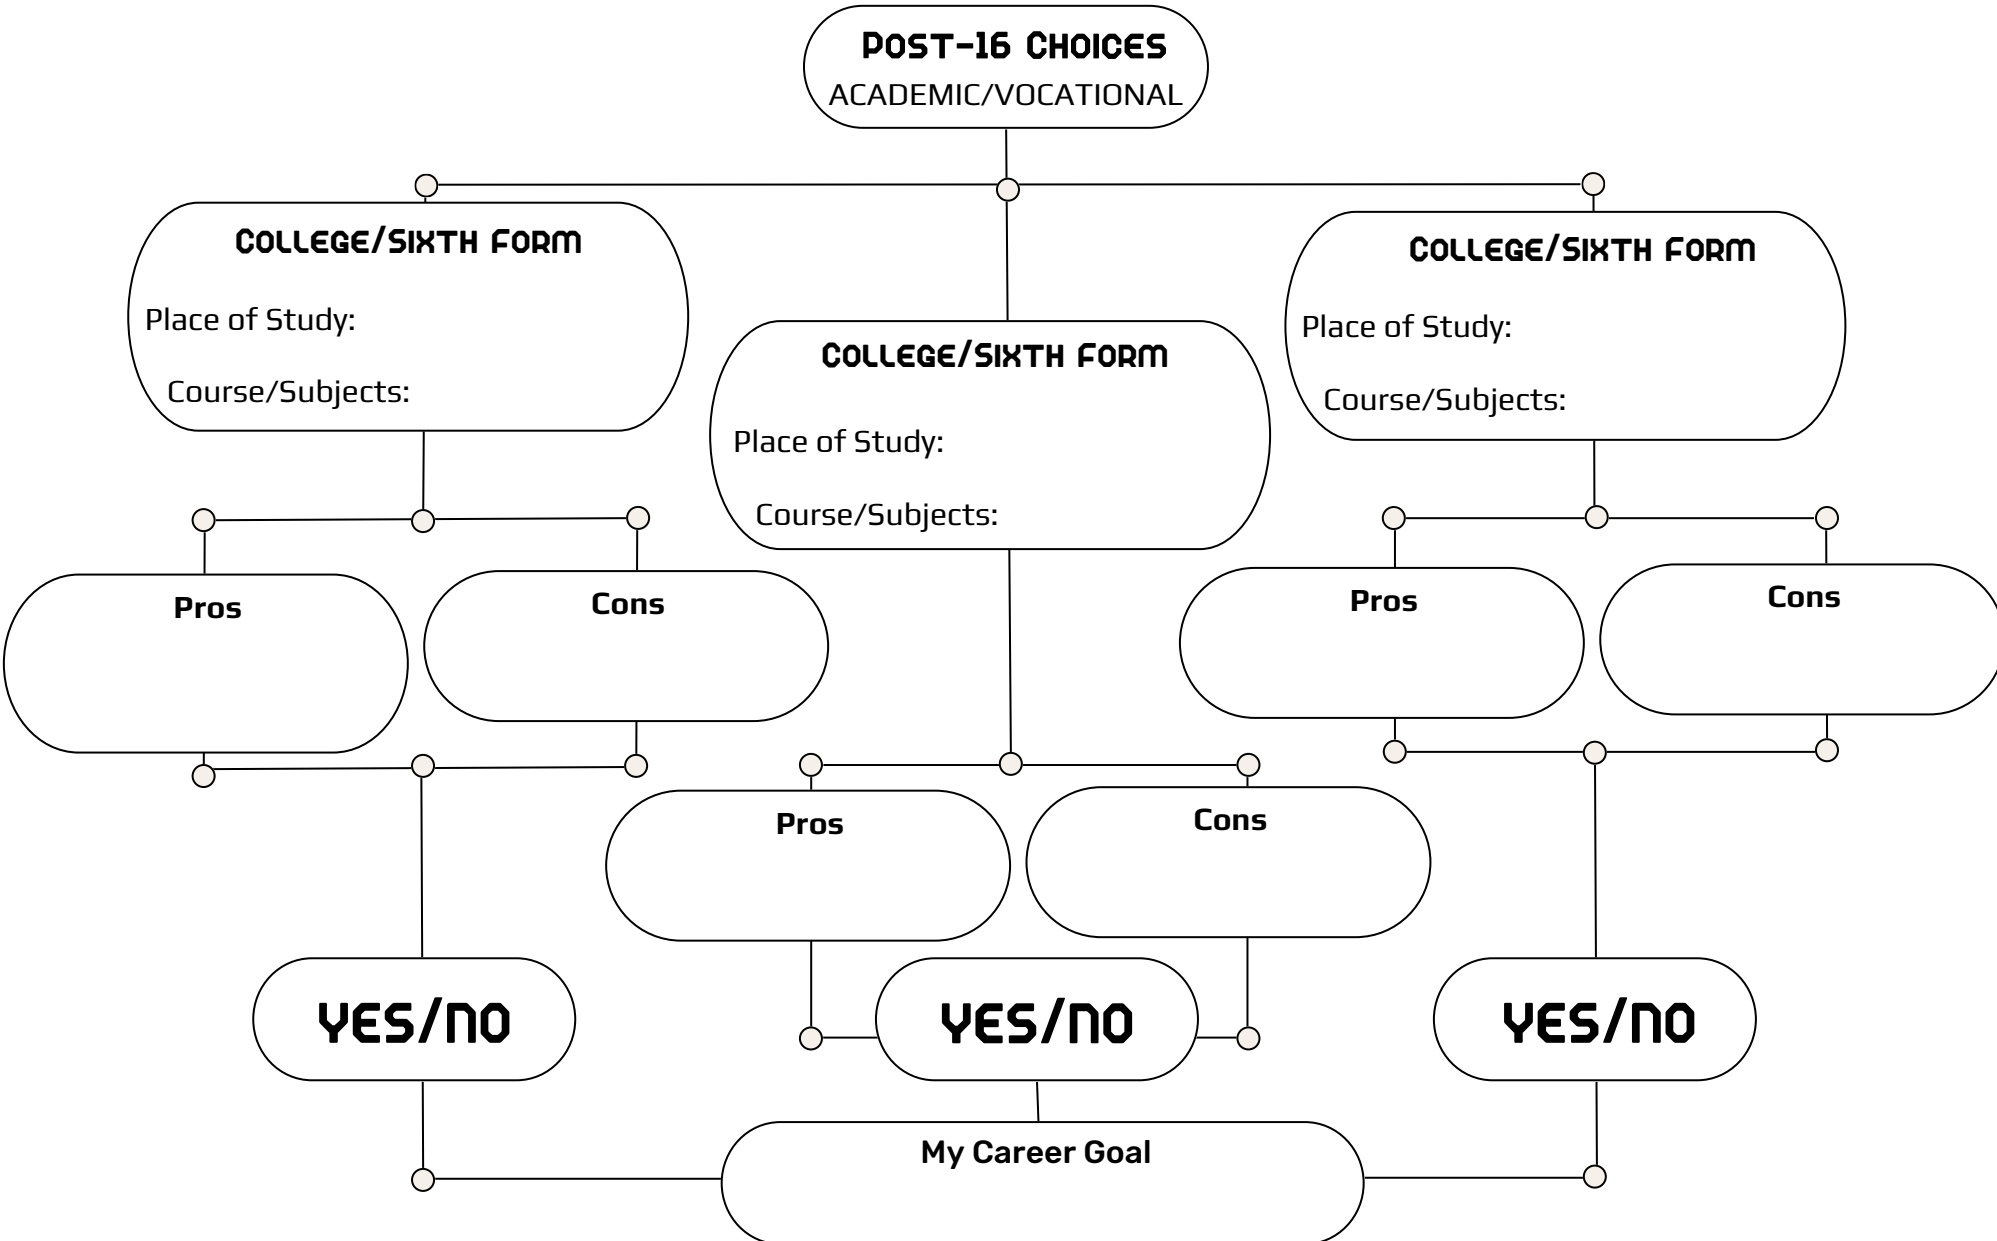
POST-16 CHOICES
ACADEMIC/VOCATIONAL

COLLEGE/SIXTH FORM
Place of Study:
Course/Subjects:

COLLEGE/SIXTH FORM
Place of Study:
Course/Subjects:

COLLEGE/SIXTH FORM
Place of Study:
Course/Subjects:

Pros

Cons

Pros

Cons

Pros

Cons

YES/NO

YES/NO

YES/NO

My Career Goal